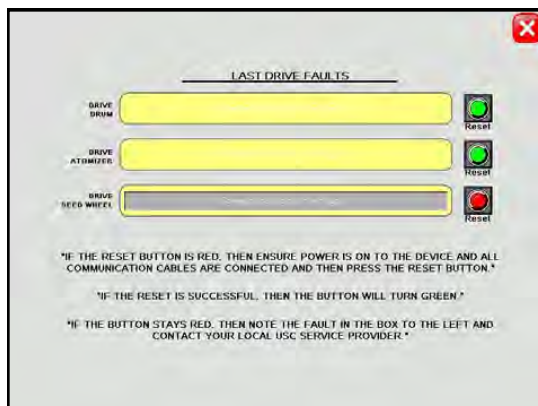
LAST DRIVE FAULTS

DRIVE DRUM

Reset

DRIVE ATOMIZER

Reset

DRIVE SEED WHEEL

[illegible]

Reset

*IF THE RESET BUTTON IS RED, THEN ENSURE POWER IS ON TO THE DEVICE AND ALL COMMUNICATION CABLES ARE CONNECTED AND THEN PRESS THE RESET BUTTON.*

*IF THE RESET IS SUCCESSFUL, THEN THE BUTTON WILL TURN GREEN.*

*IF THE BUTTON STAYS RED, THEN NOTE THE FAULT IN THE BOX TO THE LEFT AND CONTACT YOUR LOCAL USC SERVICE PROVIDER.*